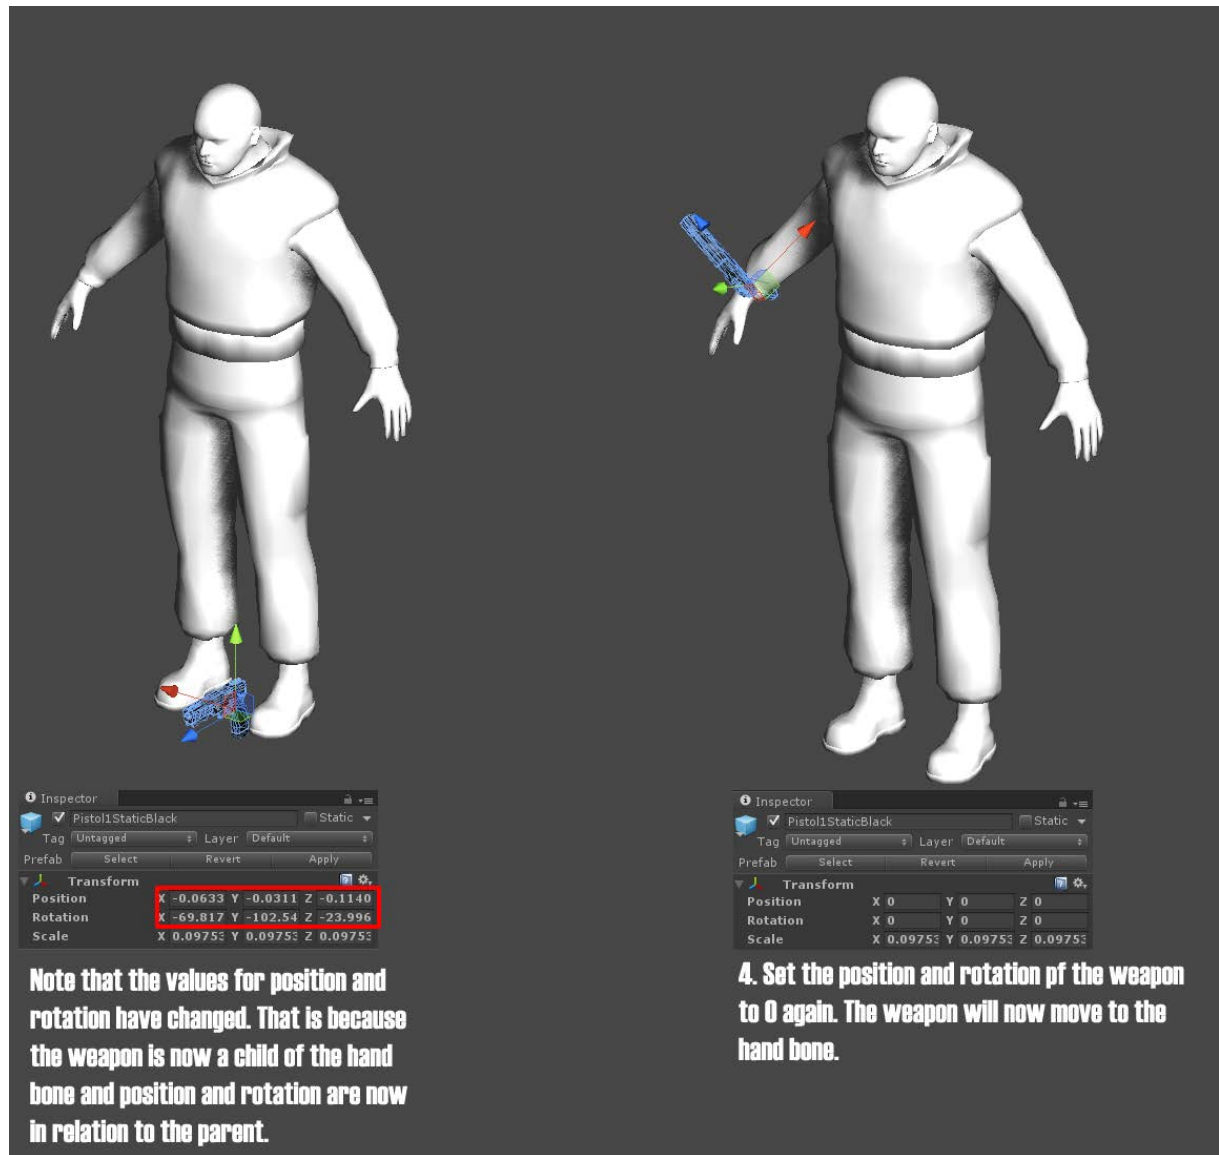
Inspector
Pistol1StaticBlack
Static
Tag Untagged
Layer Default
Prefab Select Revert Apply
Transform

| | | | |
|---|---|---|---|
| Position | X -0.0633 | Y -0.0311 | Z -0.1140 |
| Rotation | X -69.817 | Y -102.54 | Z -23.996 |
| Scale | X 0.09753 | Y 0.09753 | Z 0.09753 |

Note that the values for position and rotation have changed. That is because the weapon is now a child of the hand bone and position and rotation are now in relation to the parent.

Inspector
Pistol1StaticBlack
Static
Tag Untagged
Layer Default
Prefab Select Revert Apply
Transform

| | | | |
|---|---|---|---|
| Position | X 0 | Y 0 | Z 0 |
| Rotation | X 0 | Y 0 | Z 0 |
| Scale | X 0.09753 | Y 0.09753 | Z 0.09753 |

4. Set the position and rotation pf the weapon to 0 again. The weapon will now move to the hand bone.